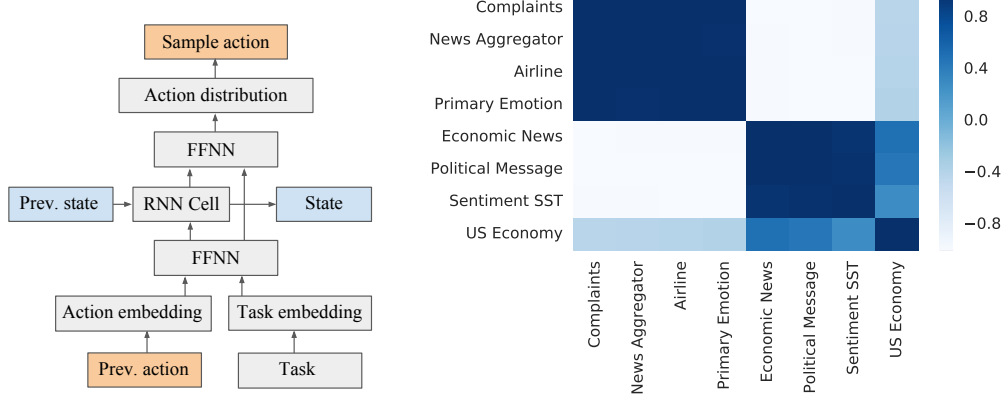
Sample action

Action distribution

FFNN

Prev. state

RNN Cell

State

FFNN

Action embedding

Task embedding

Prev. action

Task

Complaints
News Aggregator
Airline
Primary Emotion
Economic News
Political Message
Sentiment SST
US Economy

Complaints
News Aggregator
Airline
Primary Emotion
Economic News
Political Message
Sentiment SST
US Economy

0.8
0.4
0.0
−0.4
−0.8